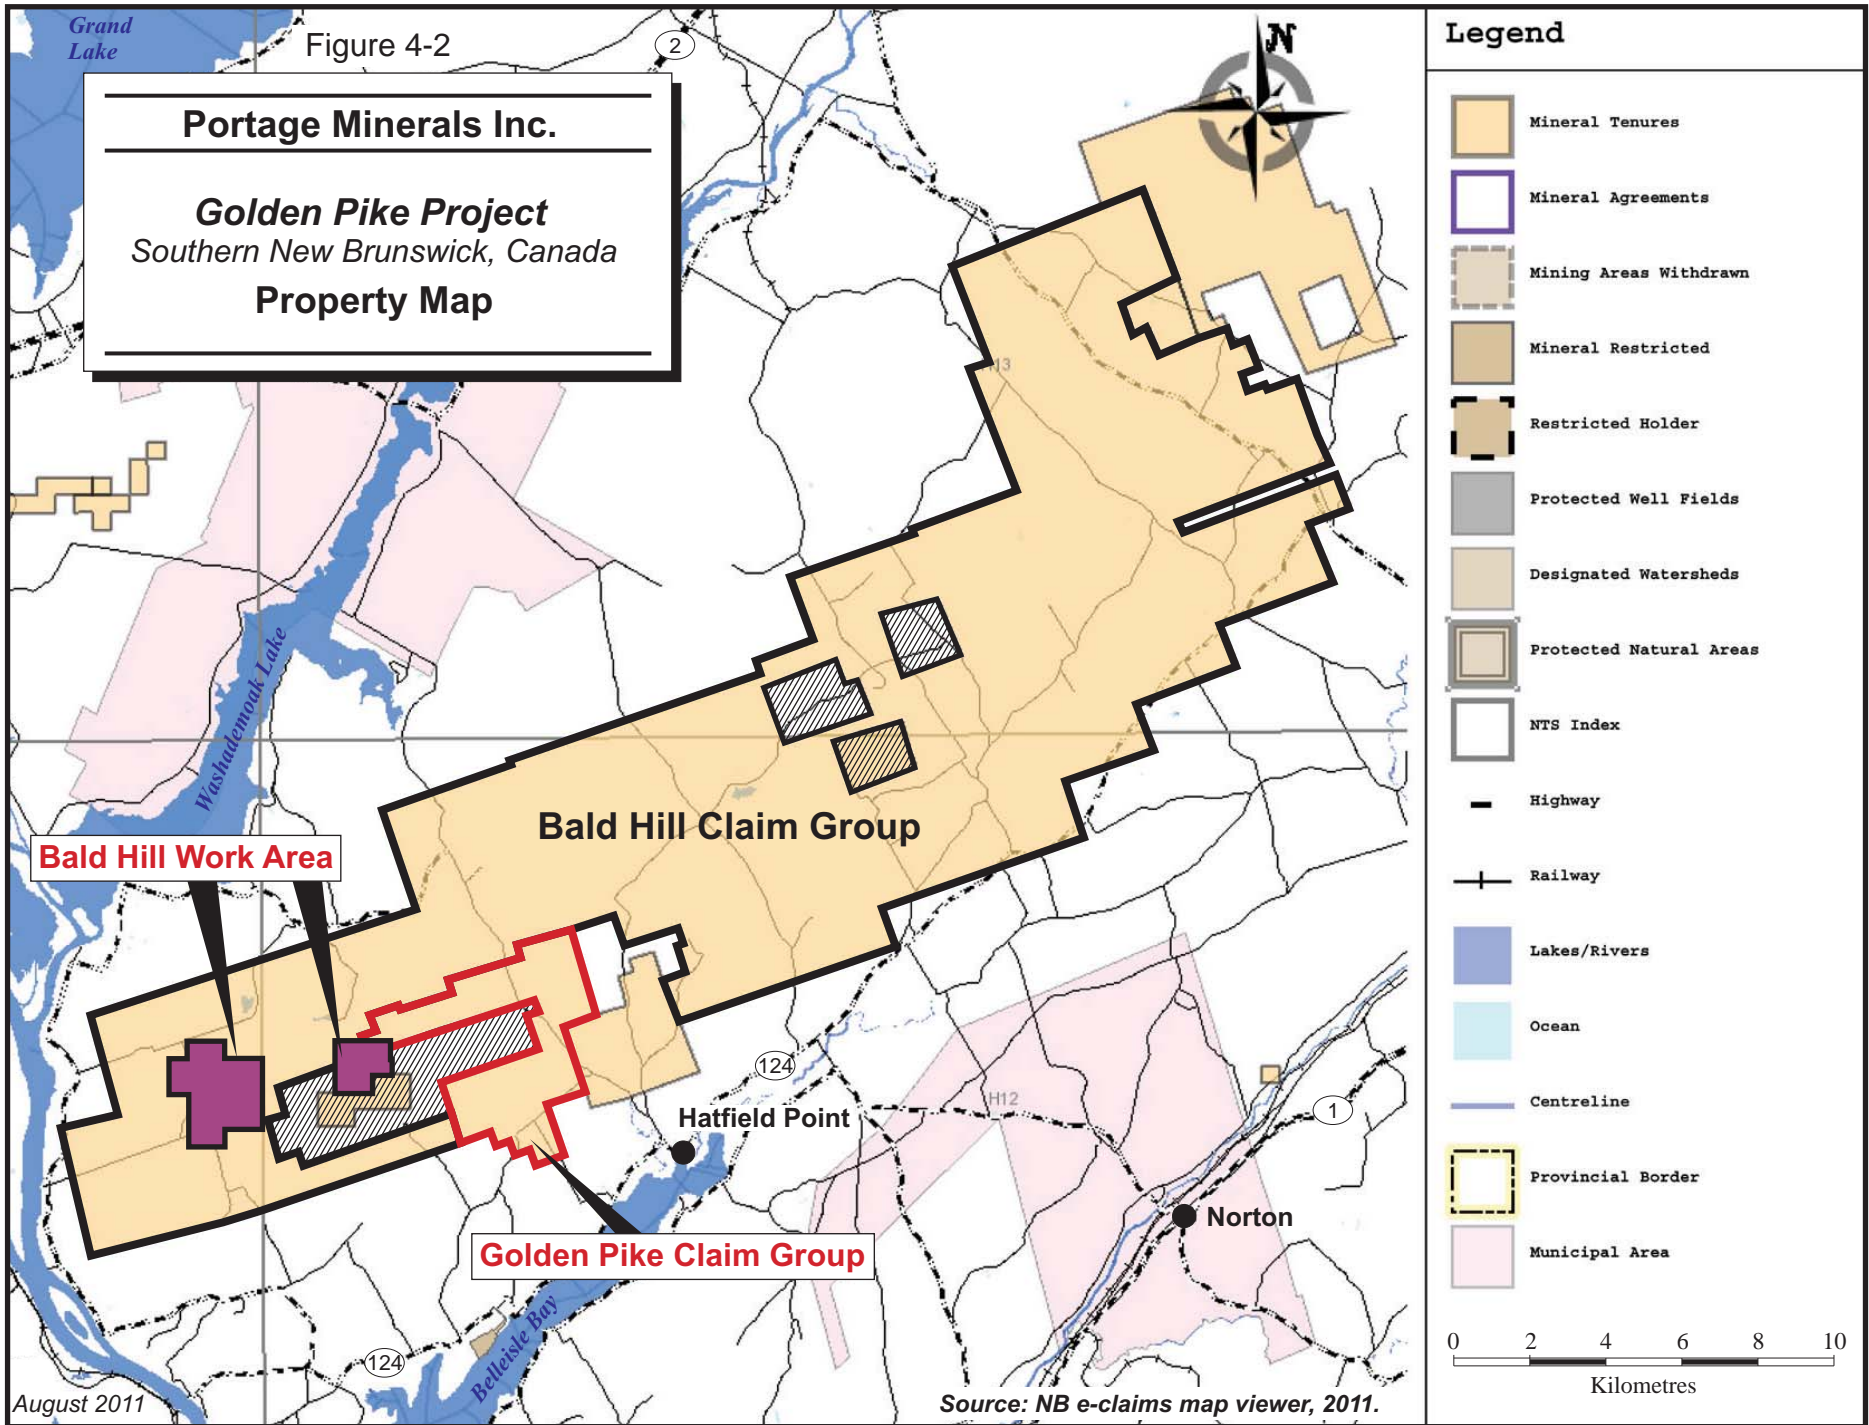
Grand Lake

Figure 4-2

2

Portage Minerals Inc.

Golden Pike Project
Southern New Brunswick, Canada
Property Map

N

H13

Washademoak Lake

Bald Hill Claim Group

Bald Hill Work Area

124

Hatfield Point

H12

1

Norton

Golden Pike Claim Group

124

Belleisle Bay

August 2011

Source: NB e-claims map viewer, 2011.

Legend

Mineral Tenures

Mineral Agreements

Mining Areas Withdrawn

Mineral Restricted

Restricted Holder

Protected Well Fields

Designated Watersheds

Protected Natural Areas

NTS Index

Highway

Railway

Lakes/Rivers

Ocean

Centreline

Provincial Border

Municipal Area

0 2 4 6 8 10
Kilometres